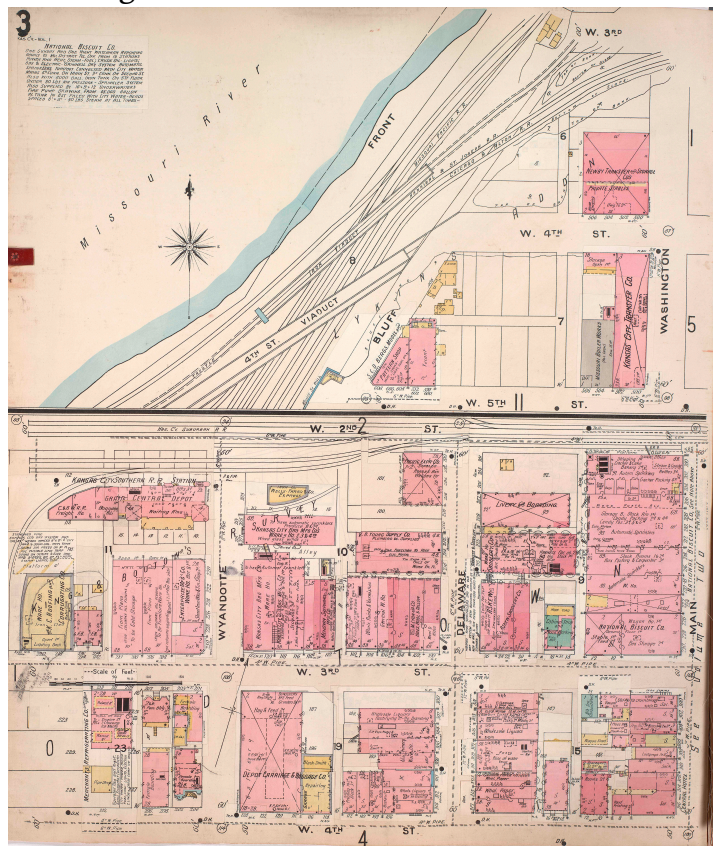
3

NATIONAL BISCUIT CO.

Missouri River

FRONT

W. 3RD

NEWBY TRANSFER & STORAGE CO.

W. 4TH ST.

WASHINGTON

1

5

4TH ST. VIADUCT

BLUFF

KANSAS CITY BREWERIES CO.

7

8

W. 5TH

11

ST.

W. 2ND

2

ST.

KANSAS CITY SOUTHERN R.R. STATION

UNION DEPOT

WYANDOTTE

KANSAS CITY BOX MFG. CO.

10

DELAWARE

LIVERY & BOARDING

9

NATIONAL BISCUIT CO.

MAIN

W. 3RD

ST.

23

DEPOT CARRIAGE & BAGGAGE CO.

19

15

W. 4TH

4

ST.